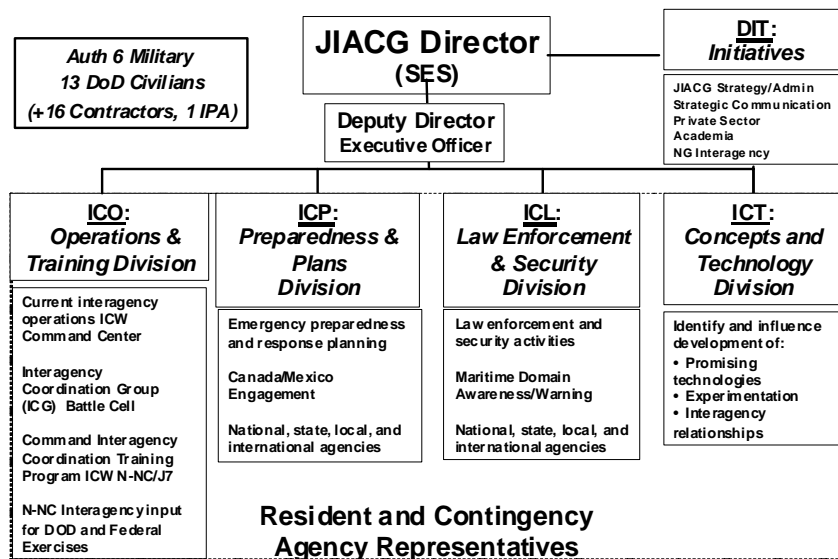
Auth 6 Military
13 DoD Civilians
(+16 Contractors, 1 IPA)

JIACG Director
(SES)

DIT:
Initiatives

JIACG Strategy/Admin
Strategic Communication
Private Sector
Academia
NG Interagency

Deputy Director
Executive Officer

ICO:
Operations & Training Division

Current interagency operations ICW Command Center

Interagency Coordination Group (ICG) Battle Cell

Command Interagency Coordination Training Program ICW N-NC/J7

N-NC Interagency input for DOD and Federal Exercises

ICP:
Preparedness & Plans Division

Emergency preparedness and response planning

Canada/Mexico Engagement

National, state, local, and international agencies

ICL:
Law Enforcement & Security Division

Law enforcement and security activities

Maritime Domain Awareness/Warning

National, state, local, and international agencies

ICT:
Concepts and Technology Division

Identify and influence development of:
• Promising technologies
• Experimentation
• Interagency relationships

Resident and Contingency Agency Representatives